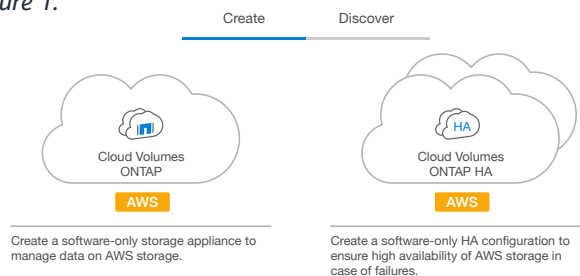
ure 1.

Create Discover

HA

Cloud Volumes ONTAP

AWS

Create a software-only storage appliance to manage data on AWS storage.

Cloud Volumes ONTAP HA

AWS

Create a software-only HA configuration to ensure high availability of AWS storage in case of failures.